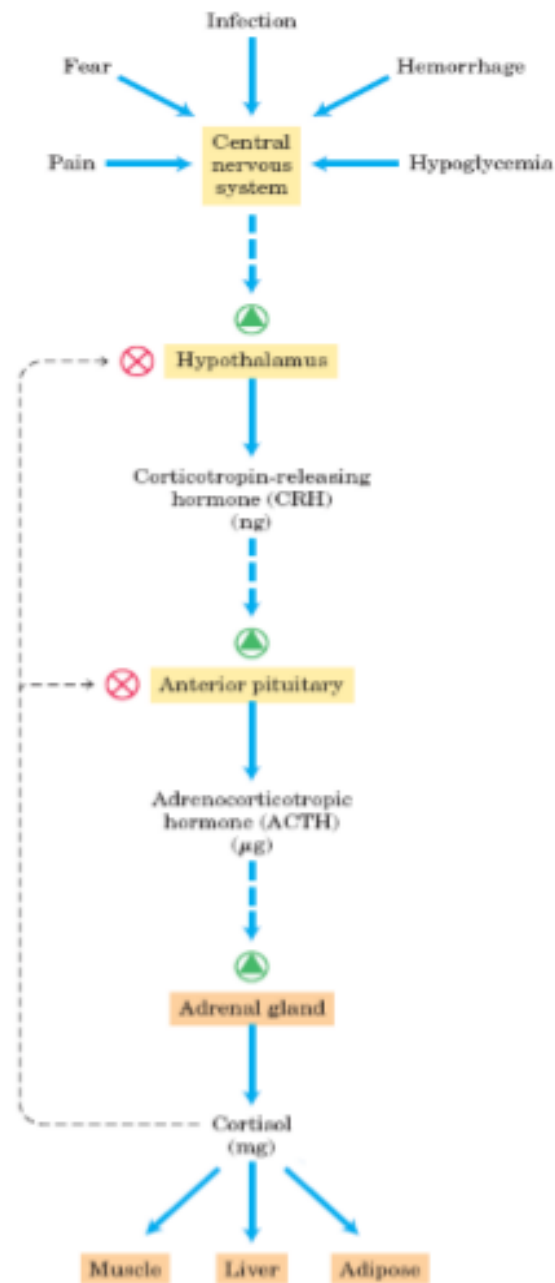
Infection

Fear

Hemorrhage

Pain

Central nervous system

Hypoglycemia

Hypothalamus

Corticotropin-releasing hormone (CRH) (ng)

Anterior pituitary

Adrenocorticotropic hormone (ACTH) (μg)

Adrenal gland

Cortisol (mg)

Muscle

Liver

Adipose